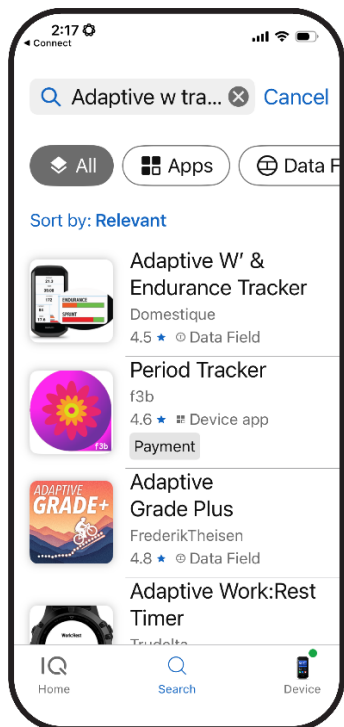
2:17
◂ Connect

Adaptive w tra...
Cancel

All
Apps
Data F

Sort by: Relevant

ENDURANCE
SPRINT
Adaptive W' & Endurance Tracker
Domestique
4.5 ★ Data Field

Period Tracker
f3b
4.6 ★ Device app
Payment

ADAPTIVE GRADE+
Adaptive Grade Plus
FrederikTheisen
4.8 ★ Data Field

WorkRest
Adaptive Work:Rest Timer
Trudelta

IQ
Home
Search
Device